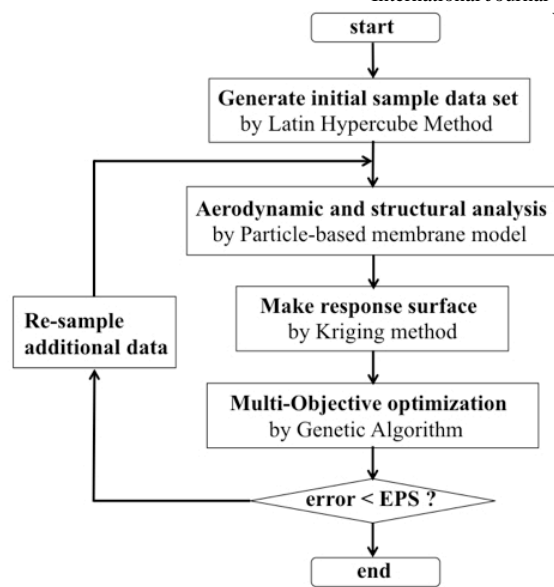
International Journal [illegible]

start

Generate initial sample data set
by Latin Hypercube Method

Aerodynamic and structural analysis
by Particle-based membrane model

Re-sample
additional data

Make response surface
by Kriging method

Multi-Objective optimization
by Genetic Algorithm

error < EPS ?

end